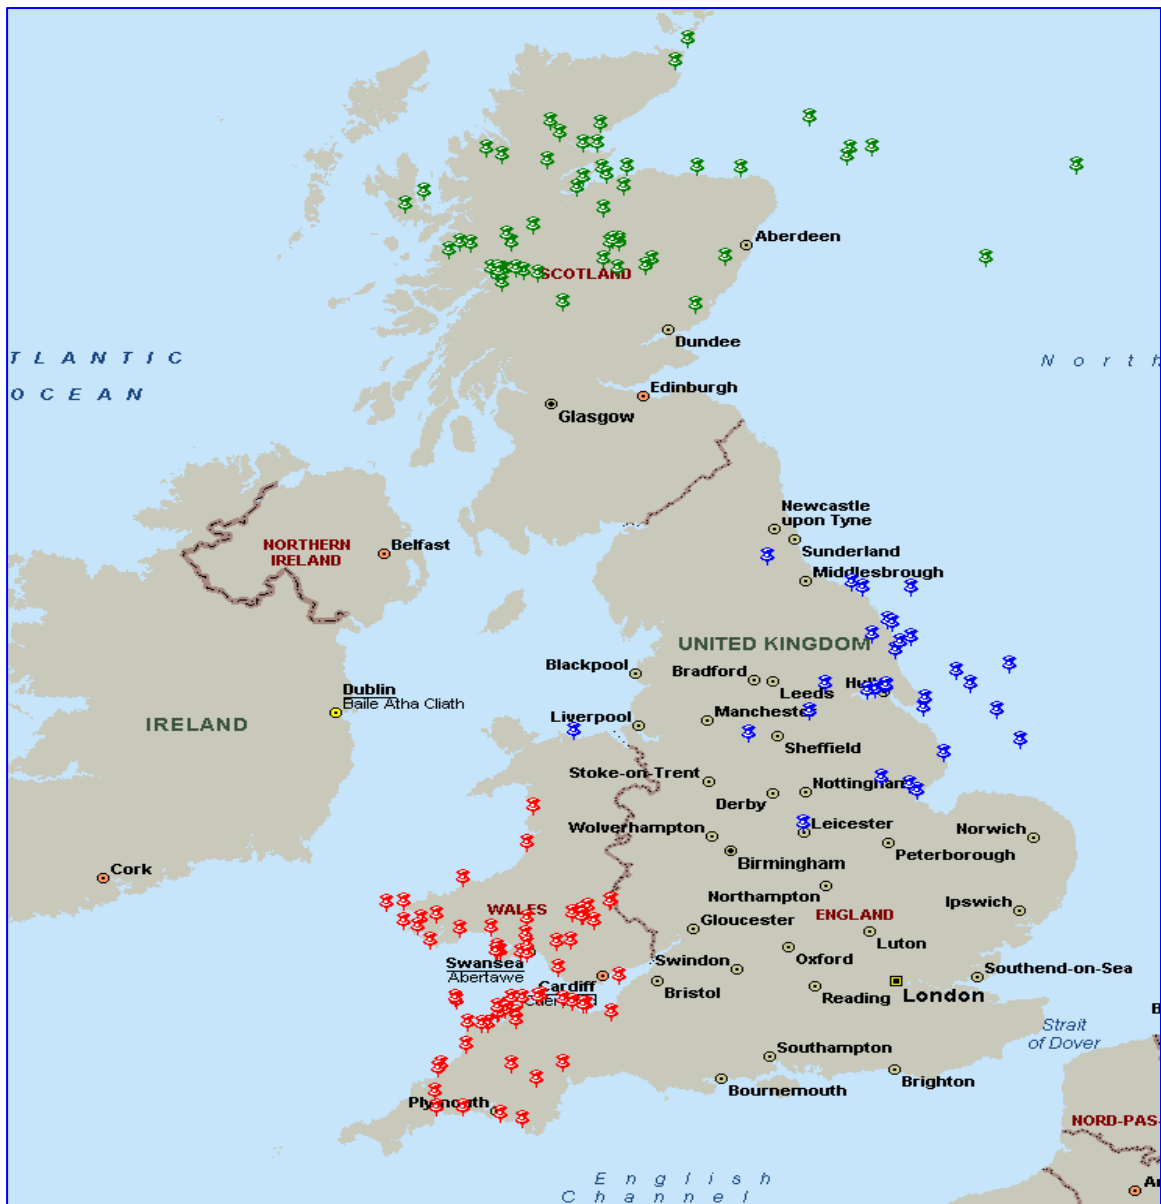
TLANTIC
OCEAN

Aberdeen
SCOTLAND
Dundee
North
Edinburgh
Glasgow

NORTHERN IRELAND
Belfast
Newcastle upon Tyne
Sunderland
Middlesbrough
UNITED KINGDOM
Blackpool
Bradford
Leeds
Hull
Dublin
Baile Atha Cliath
IRELAND
Liverpool
Manchester
Sheffield
Stoke-on-Trent
Nottingham
Derby
Leicester
Wolverhampton
Norwich
Birmingham
Peterborough
Cork
Northampton
Ipswich
WALES
Gloucester
ENGLAND
Luton
Swansea
Abertawe
Swindon
Oxford
Southend-on-Sea
Cardiff
Caerdydd
Bristol
Reading
London
Strait of Dover
Southampton
Brighton
Bournemouth
Plymouth
NORD-PAS-
English Channel